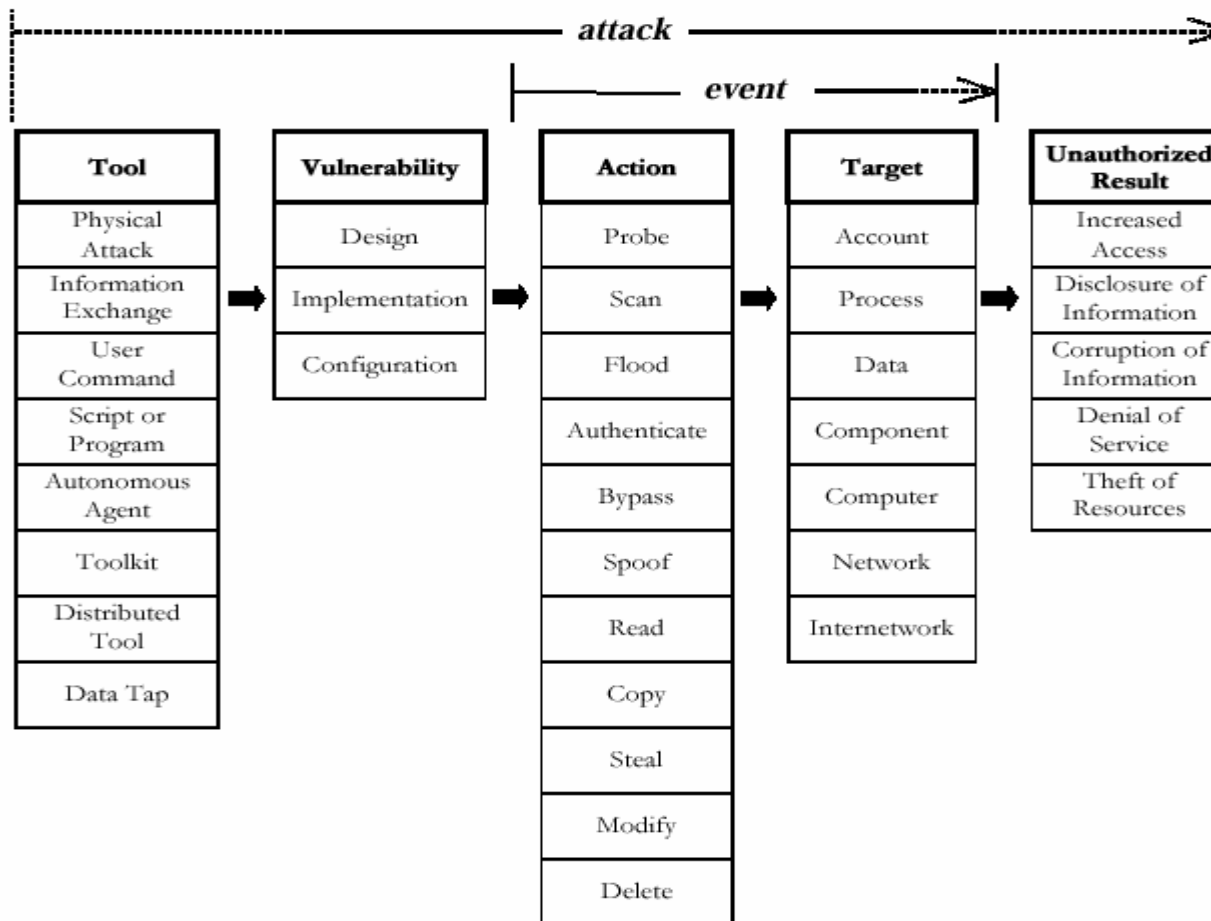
attack

event

| Tool | Vulnerability | Action | Target | Unauthorized Result |
|---|---|---|---|---|
| Physical Attack | Design | Probe | Account | Increased Access |
| Information Exchange | Implementation | Scan | Process | Disclosure of Information |
| User Command | Configuration | Flood | Data | Corruption of Information |
| Script or Program | | Authenticate | Component | Denial of Service |
| Autonomous Agent | | Bypass | Computer | Theft of Resources |
| Toolkit | | Spoof | Network | |
| Distributed Tool | | Read | Internetwork | |
| Data Tap | | Copy | | |
| | | Steal | | |
| | | Modify | | |
| | | Delete | | |